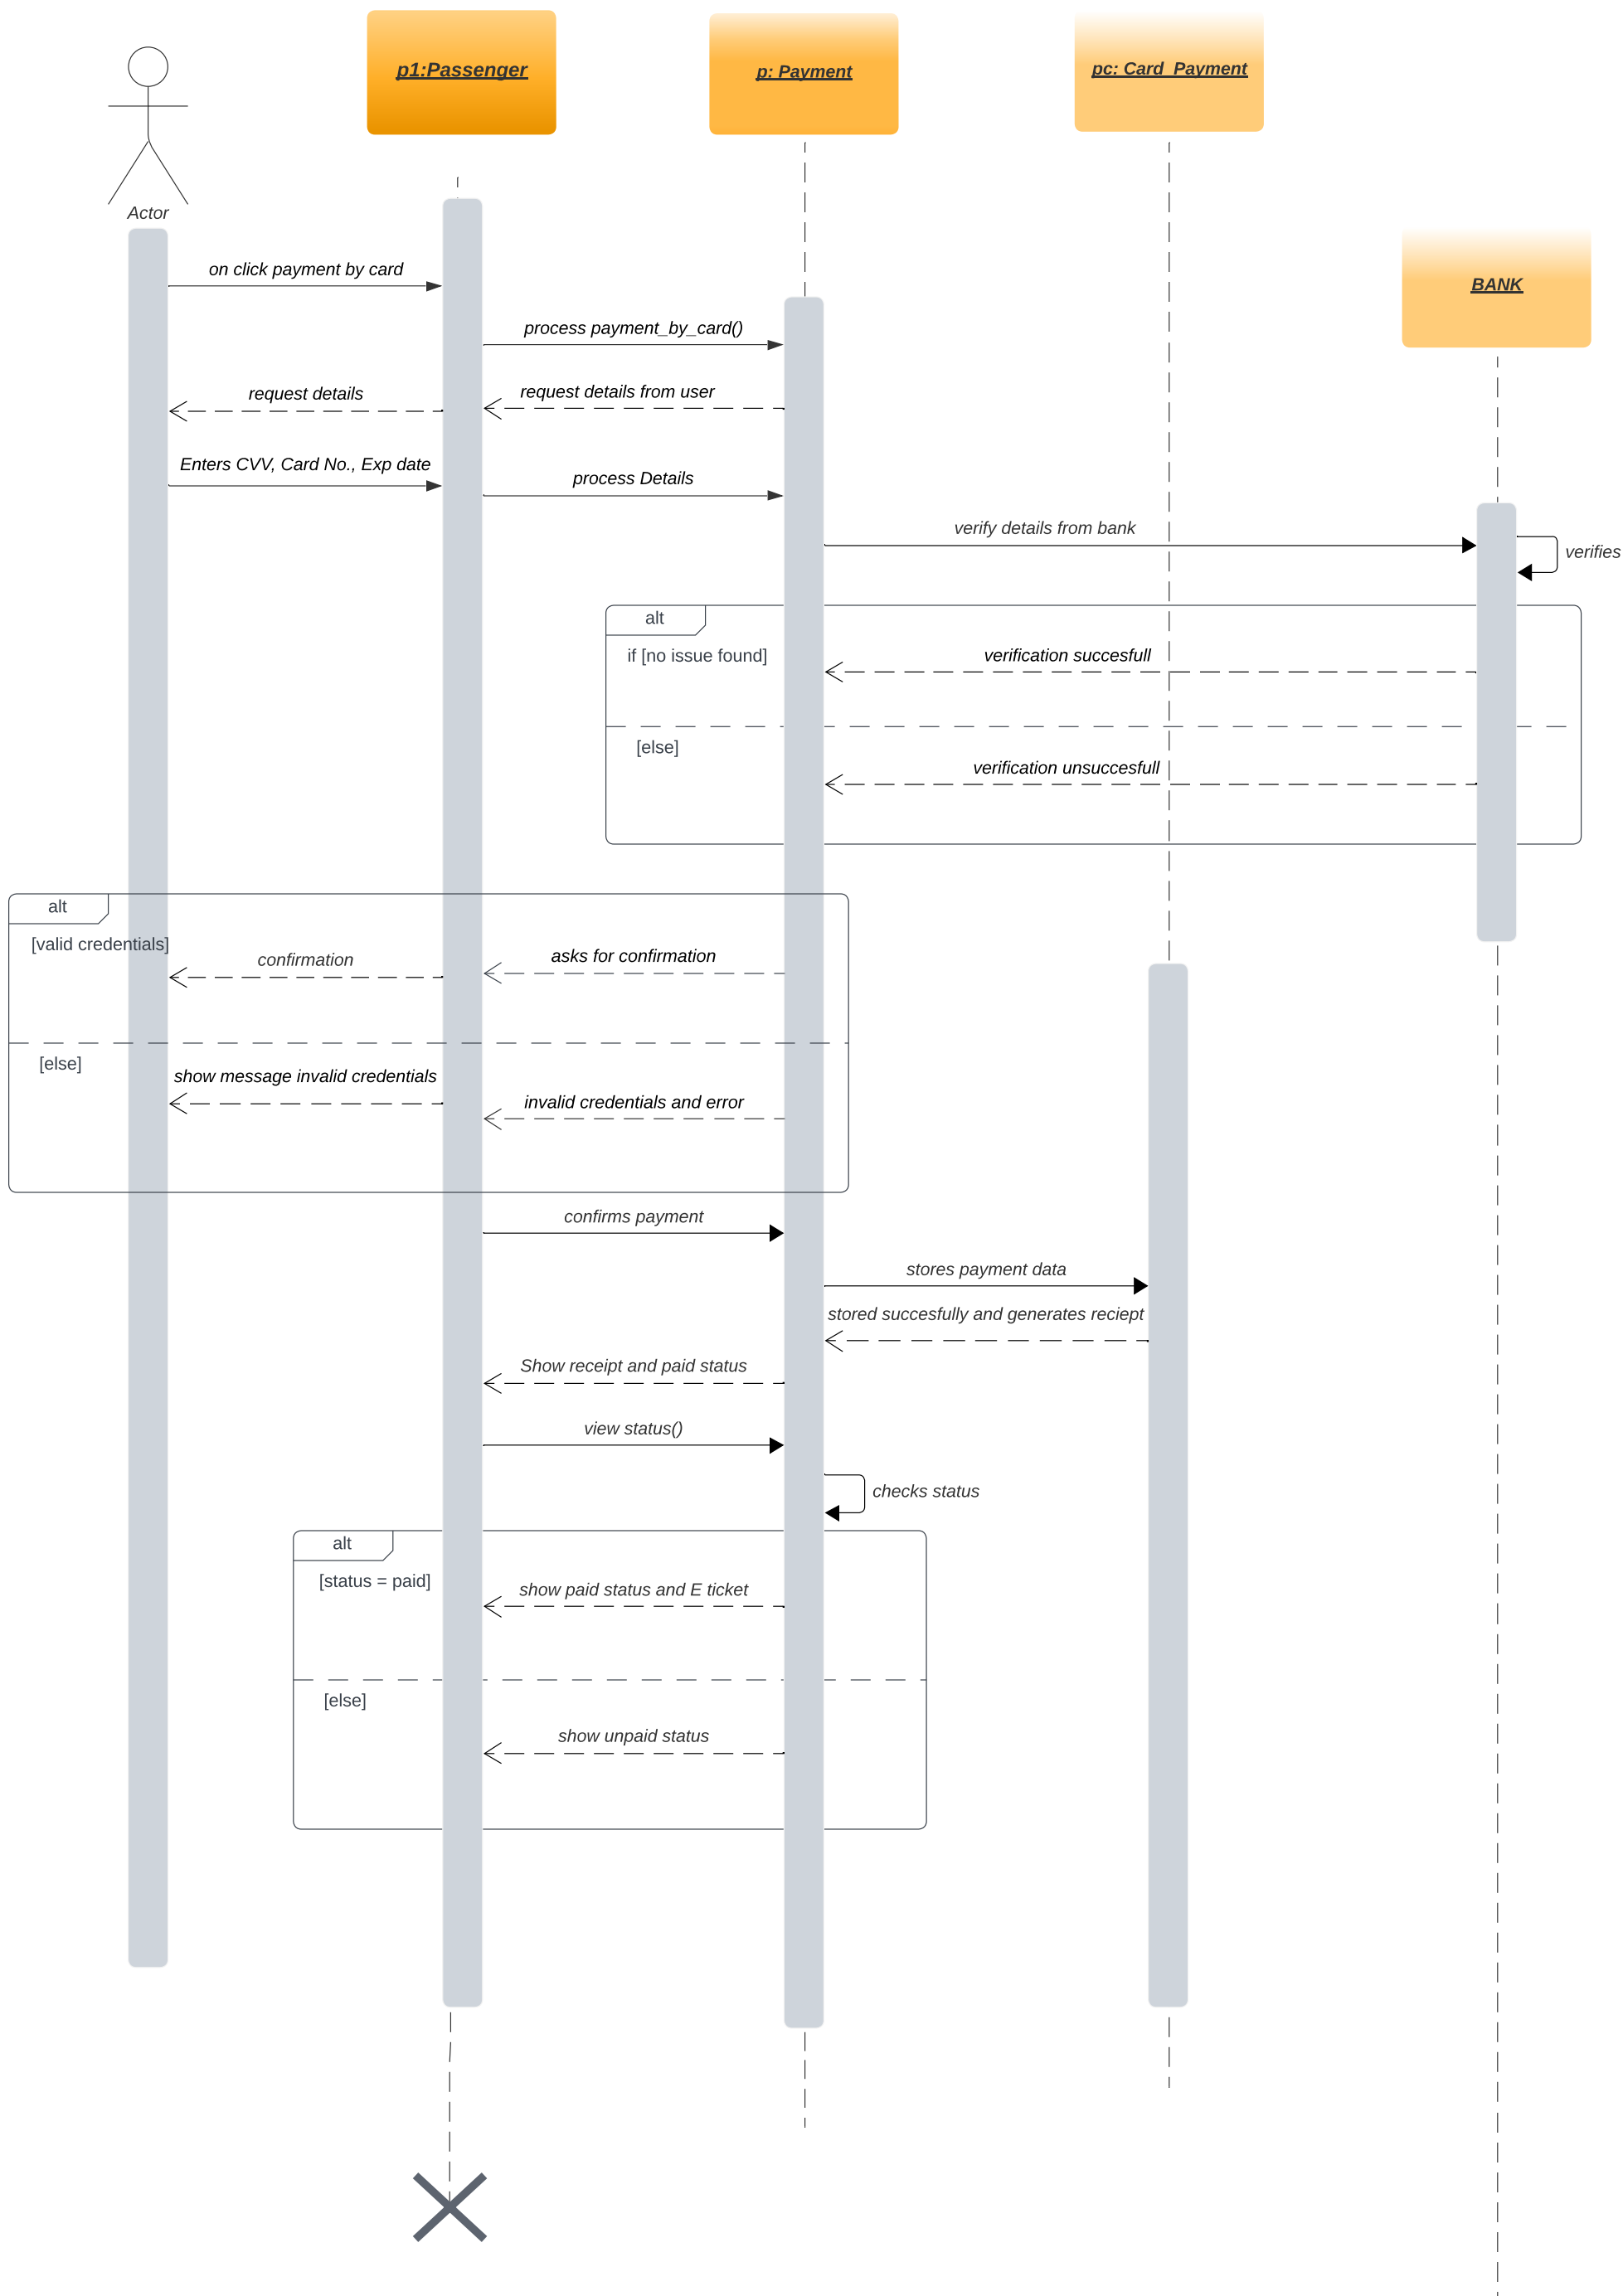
Actor

p1:Passenger

p: Payment

pc: Card_Payment

BANK

on click payment by card

process payment_by_card()

request details

request details from user

Enters CVV, Card No., Exp date

process Details

verify details from bank

verifies

alt

if [no issue found]

verification succesfull

[else]

verification unsuccesfull

alt

[valid credentials]

confirmation

asks for confirmation

[else]

show message invalid credentials

invalid credentials and error

confirms payment

stores payment data

stored succesfully and generates reciept

Show receipt and paid status

view status()

checks status

alt

[status = paid]

show paid status and E ticket

[else]

show unpaid status